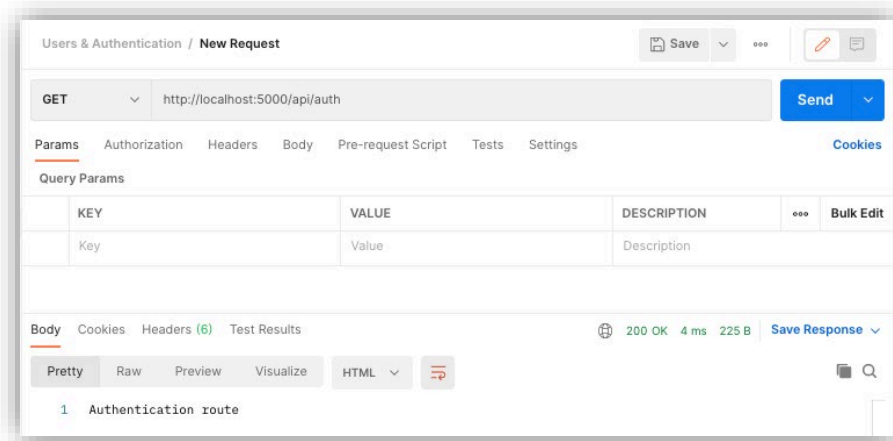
Users & Authentication / New Request

Save

GET http://localhost:5000/api/auth

Send

Params Authorization Headers Body Pre-request Script Tests Settings Cookies

Query Params

| KEY | VALUE | DESCRIPTION | Bulk Edit |
|---|---|---|---|
| Key | Value | Description | |

Body Cookies Headers (6) Test Results 200 OK 4 ms 225 B Save Response

Pretty Raw Preview Visualize HTML

1 Authentication route